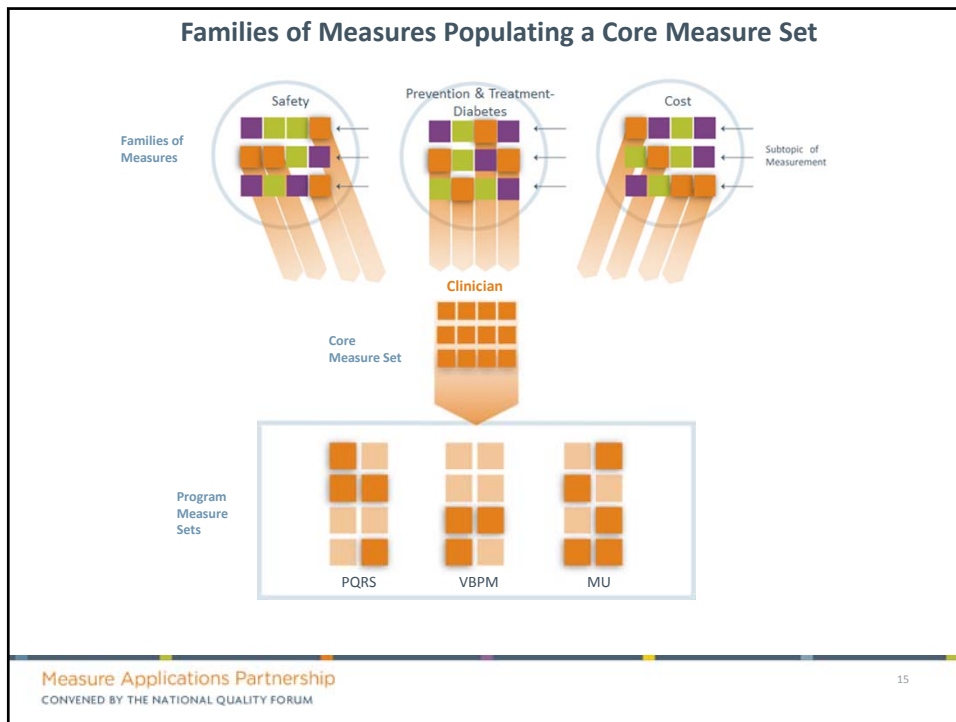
Families of Measures Populating a Core Measure Set

Families of Measures

Safety

Prevention & Treatment-Diabetes

Cost

Subtopic of Measurement

Clinician

Core Measure Set

Program Measure Sets

PQRS

VBPM

MU

Measure Applications Partnership
CONVENED BY THE NATIONAL QUALITY FORUM

15